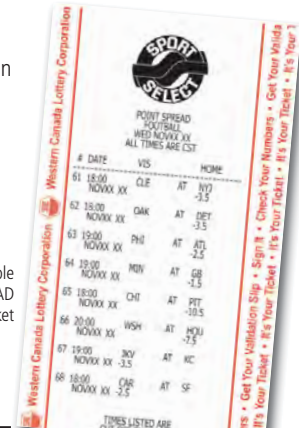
n

ole
AD
ket

Western Canada Lottery Corporation

Western Canada Lottery Corporation

SPORT SELECT

POINT SPREAD
FOOTBALL
WED NOVXX XX
ALL TIMES ARE CST

| # | DATE | VIS | | HOME |
|---|---|---|---|---|
| 61 | 18:00 NOVXX XX | CLE | AT | NYJ -3.5 |
| 62 | 15:00 NOVXX XX | OAK | AT | DET -3.5 |
| 63 | 19:00 NOVXX XX | PHI | AT | ATL -2.5 |
| 64 | 19:00 NOVXX XX | MIN | AT | GB -1.5 |
| 65 | 18:00 NOVXX XX | CHI | AT | PIT -10.5 |
| 66 | 20:00 NOVXX XX | WSH | AT | HOU -7.5 |
| 67 | 19:00 NOVXX XX | JKV -3.5 | AT | KC |
| 68 | 18:00 NOVXX XX | CAR -2.5 | AT | SF |

TIMES LISTED ARE

rs • Get Your Validation Slip • Sign It • Check Your Numbers • Get Your Valida

It's Your Ticket • It's Your Ticket • It's Your Ticket • It's Your Ticket • It's Your T